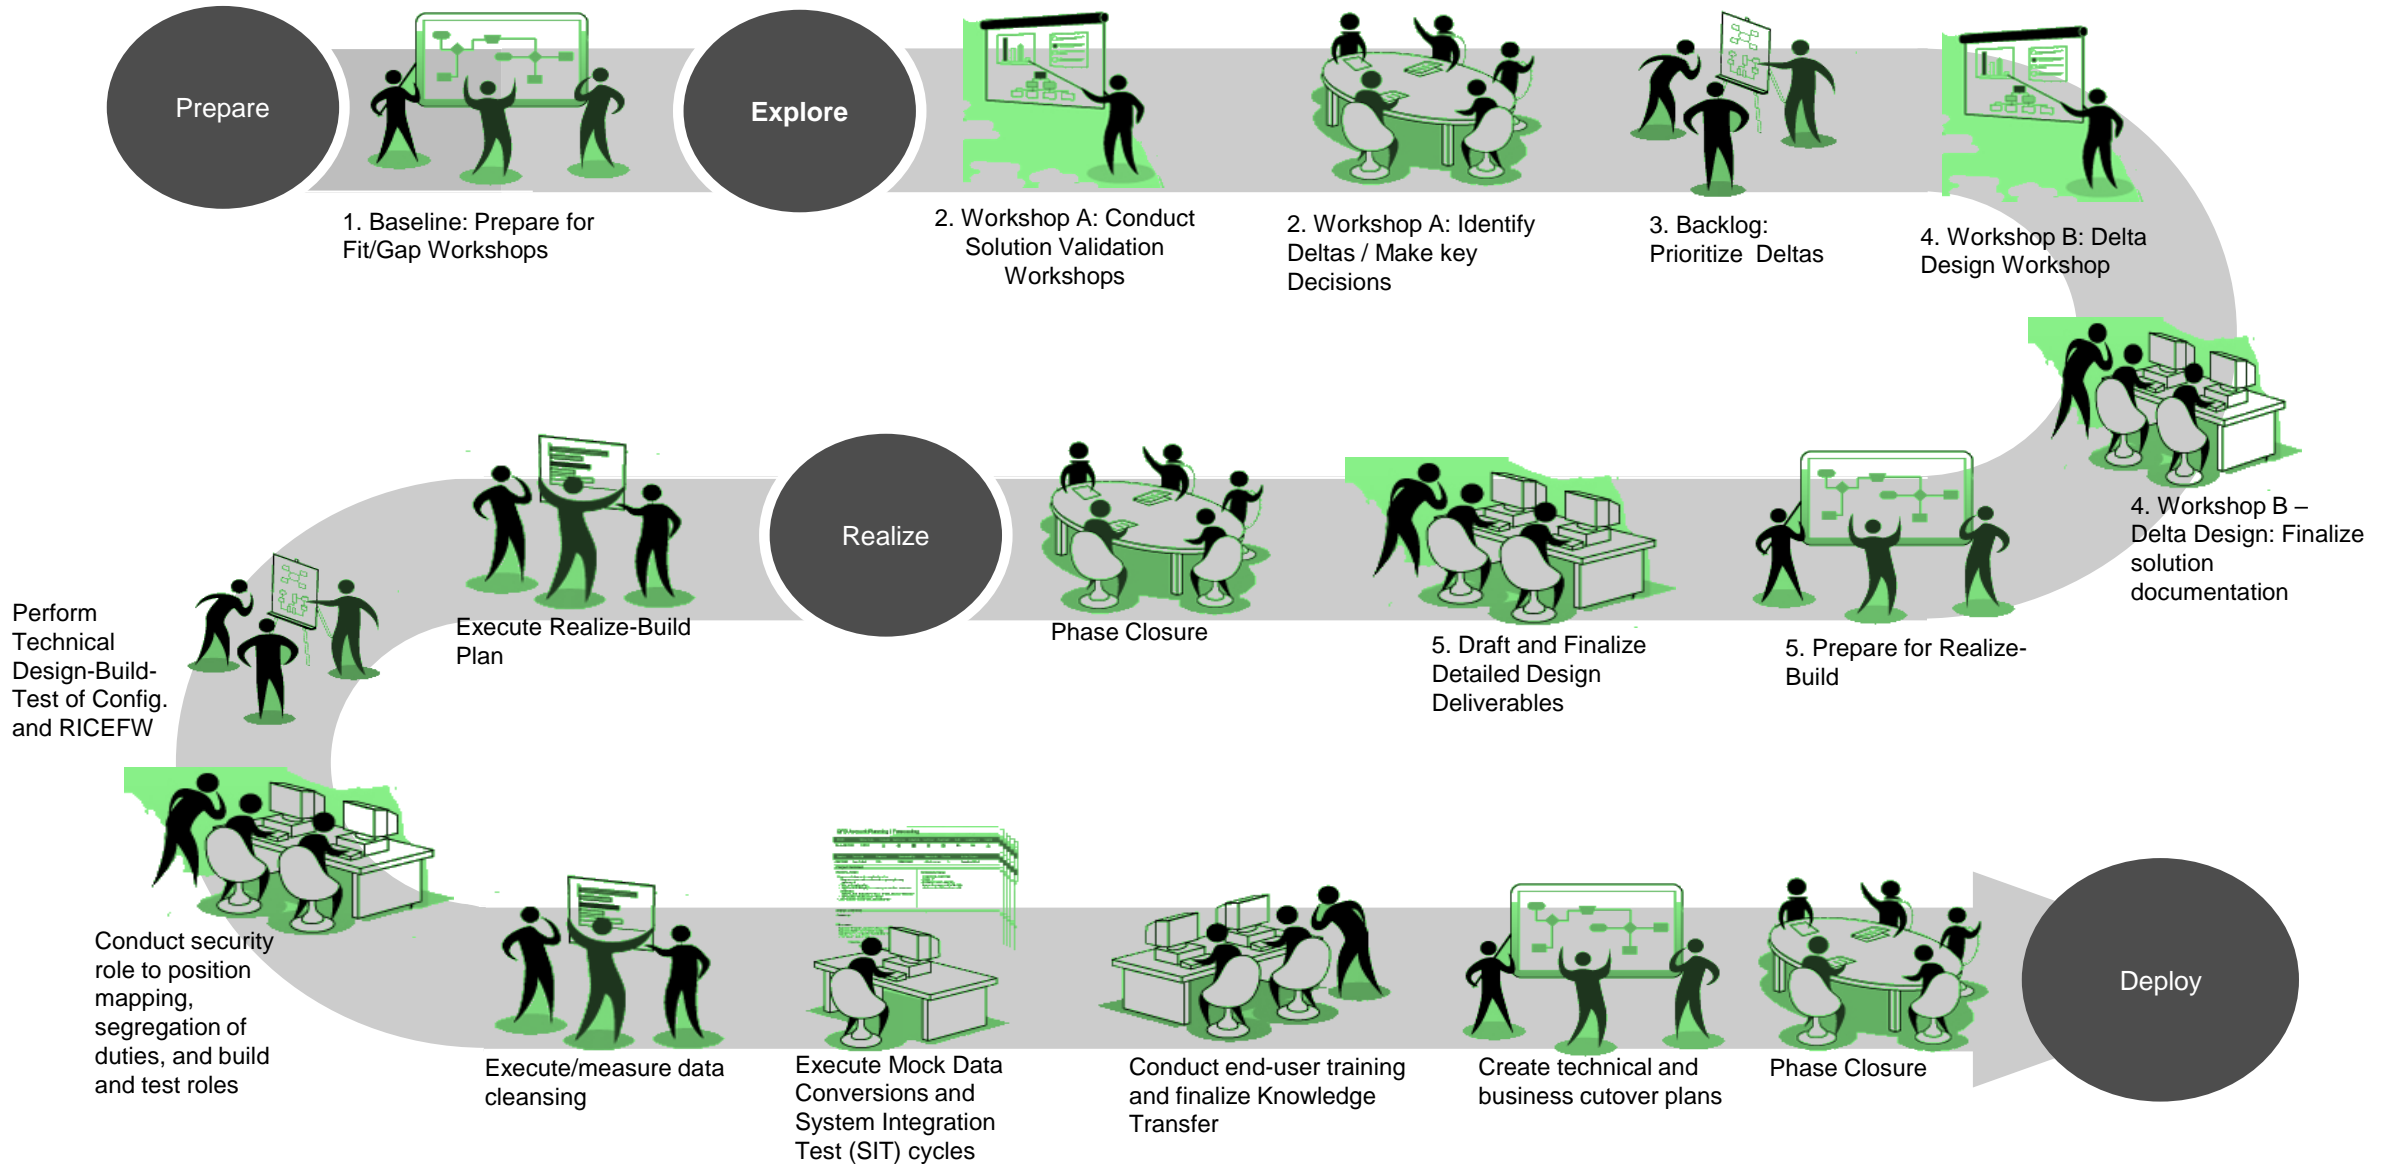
Prepare

1. Baseline: Prepare for Fit/Gap Workshops

Explore

2. Workshop A: Conduct Solution Validation Workshops

2. Workshop A: Identify Deltas / Make key Decisions

3. Backlog: Prioritize Deltas

4. Workshop B: Delta Design Workshop

4. Workshop B – Delta Design: Finalize solution documentation

5. Prepare for Realize-Build

5. Draft and Finalize Detailed Design Deliverables

Phase Closure

Realize

Execute Realize-Build Plan

Perform Technical Design-Build-Test of Config. and RICEFW

Conduct security role to position mapping, segregation of duties, and build and test roles

Execute/measure data cleansing

Execute Mock Data Conversions and System Integration Test (SIT) cycles

Conduct end-user training and finalize Knowledge Transfer

Create technical and business cutover plans

Phase Closure

Deploy